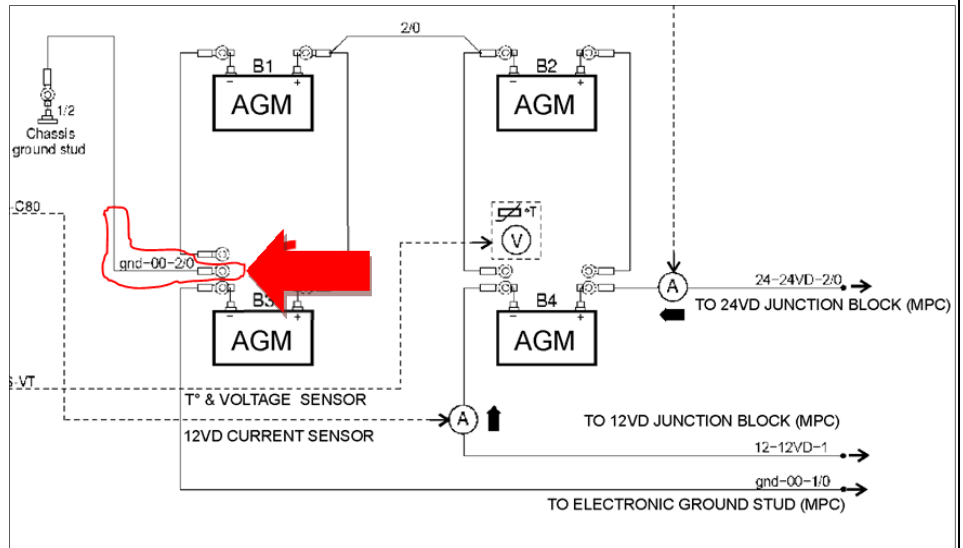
2/0

B1

AGM

B2

AGM

1/2
Chassis ground stud

-C80

gnd-00-2/0

°T

V

B3

AGM

B4

AGM

A

24-24VD-2/0

TO 24VD JUNCTION BLOCK (MPC)

S-VT

T° & VOLTAGE SENSOR

A

12VD CURRENT SENSOR

TO 12VD JUNCTION BLOCK (MPC)

12-12VD-1

gnd-00-1/0

TO ELECTRONIC GROUND STUD (MPC)